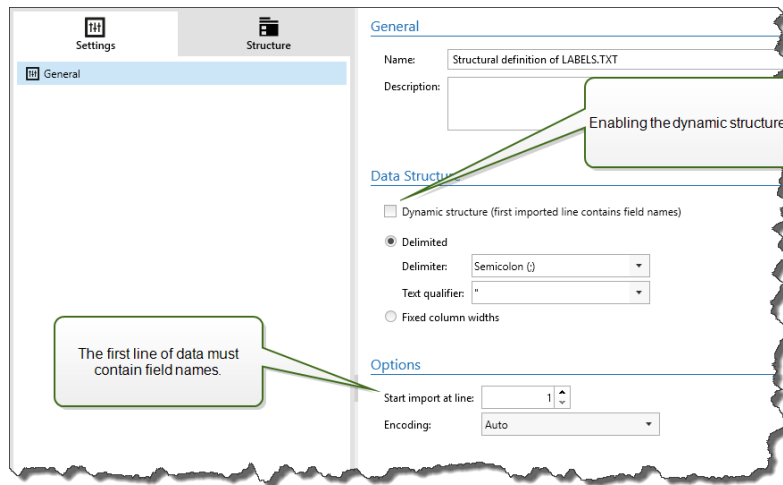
Settings

Structure

General

General

Name: Structural definition of LABELS.TXT

Description:

Enabling the dynamic structure

Data Structu

Dynamic structure (first imported line contains field names)

Delimited

Delimiter: Semicolon (;)

Text qualifier: "

Fixed column widths

The first line of data must contain field names.

Options

Start import at line: 1

Encoding: Auto